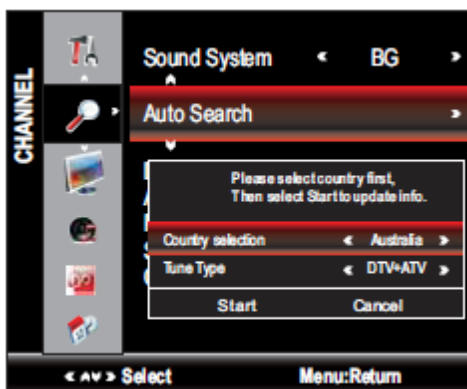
CHANNEL

Sound System < BG >

Auto Search >

Please select country first, Then select Start to update info.

Country selection < Australia >

Tune Type < DTV+ATV >

Start

Cancel

< ^v > Select

Menu:Return